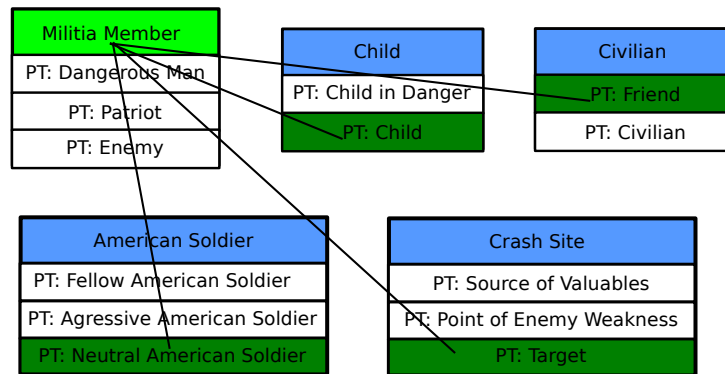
Militia Member
PT: Dangerous Man
PT: Patriot
PT: Enemy

Child
PT: Child in Danger
PT: Child

Civilian
PT: Friend
PT: Civilian

American Soldier
PT: Fellow American Soldier
PT: Agressive American Soldier
PT: Neutral American Soldier

Crash Site
PT: Source of Valuables
PT: Point of Enemy Weakness
PT: Target